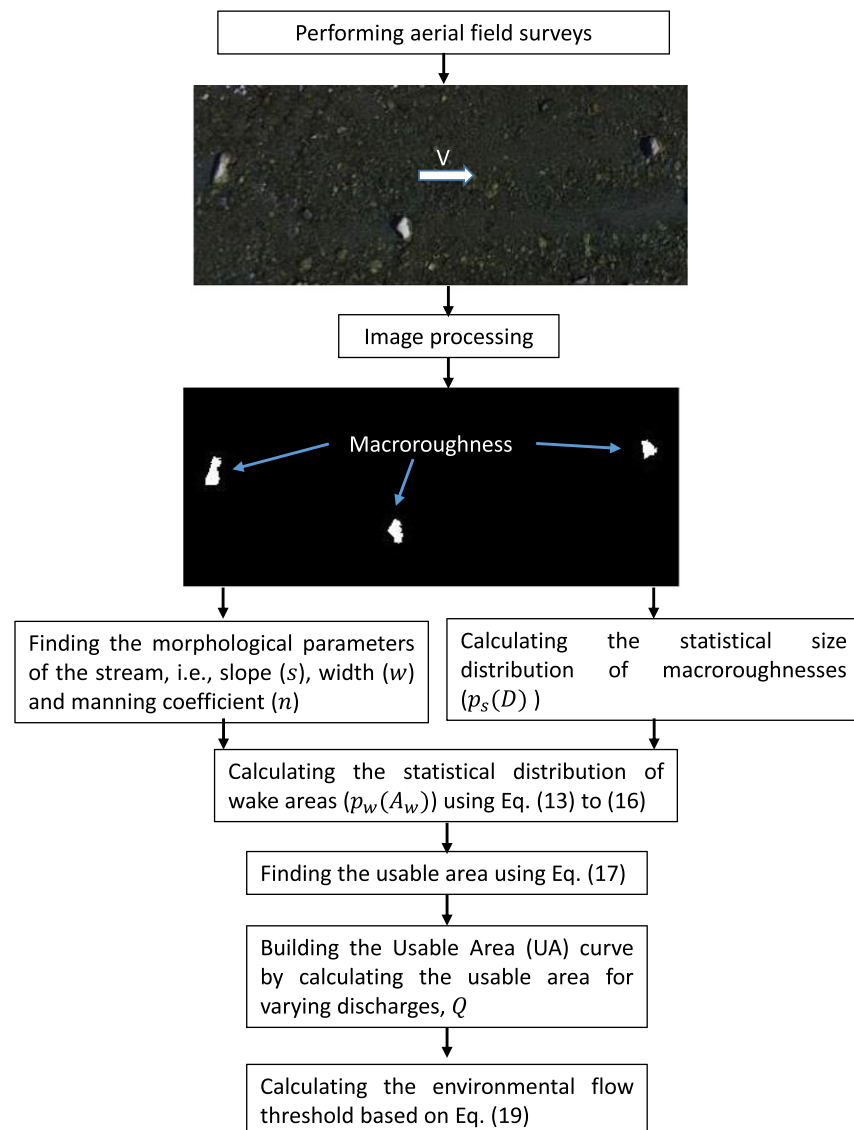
Performing aerial field surveys

V

Image processing

Macroroughness

Finding the morphological parameters of the stream, i.e., slope $(s)$, width $(w)$ and manning coefficient $(n)$

Calculating the statistical size distribution of macroroughnesses $(p_s(D))$

Calculating the statistical distribution of wake areas $(p_w(A_w))$ using Eq. (13) to (16)

Finding the usable area using Eq. (17)

Building the Usable Area (UA) curve by calculating the usable area for varying discharges, $Q$

Calculating the environmental flow threshold based on Eq. (19)